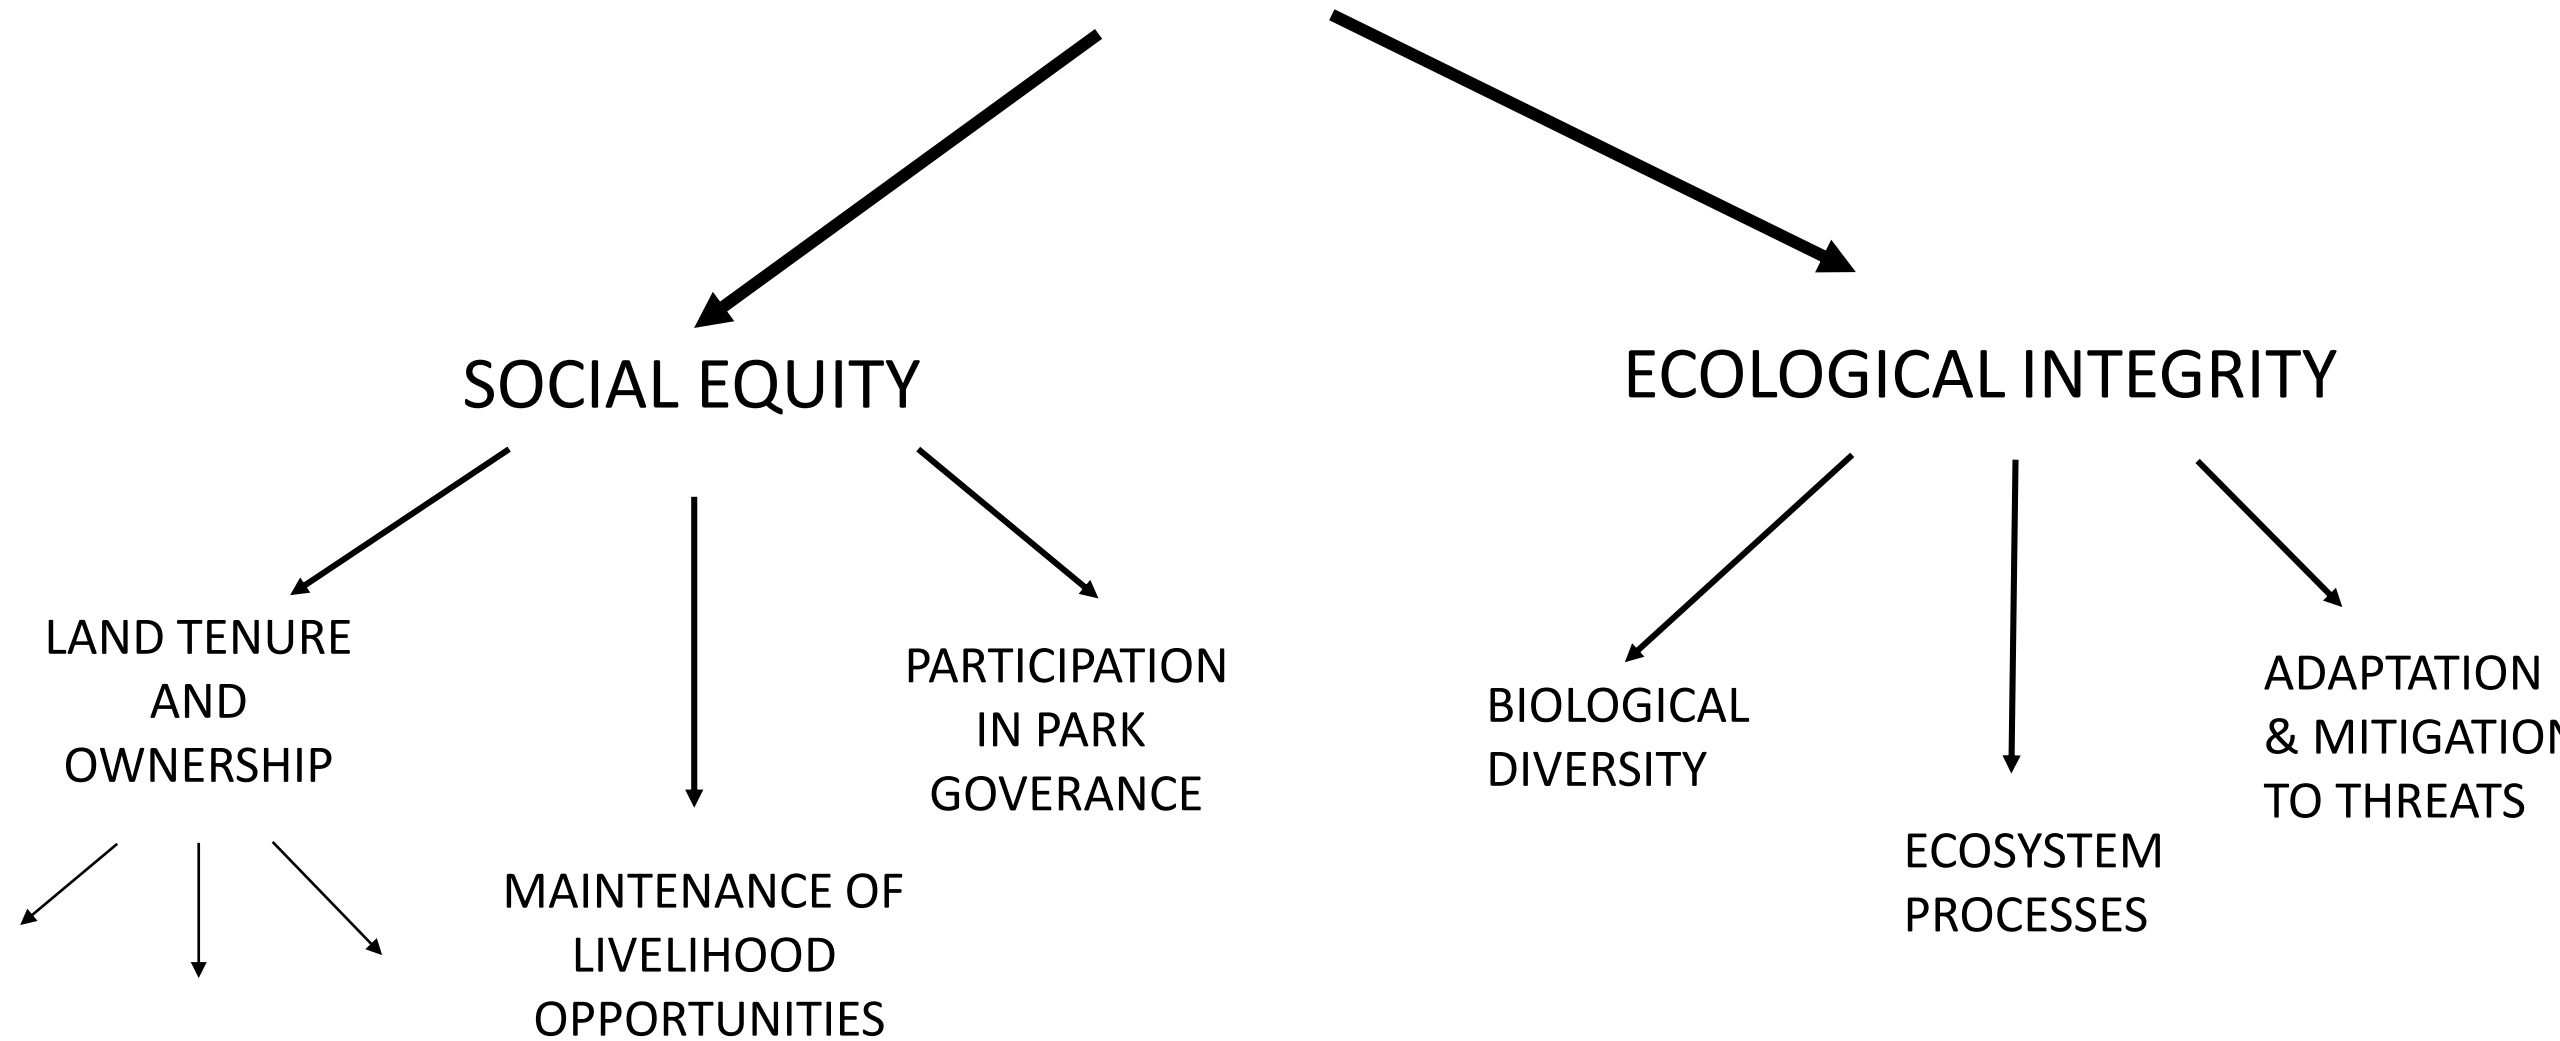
SOCIAL EQUITY

ECOLOGICAL INTEGRITY

LAND TENURE AND OWNERSHIP

MAINTENANCE OF LIVELIHOOD OPPORTUNITIES

PARTICIPATION IN PARK GOVERANCE

BIOLOGICAL DIVERSITY

ECOSYSTEM PROCESSES

ADAPTATION & MITIGATIO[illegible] TO THREATS